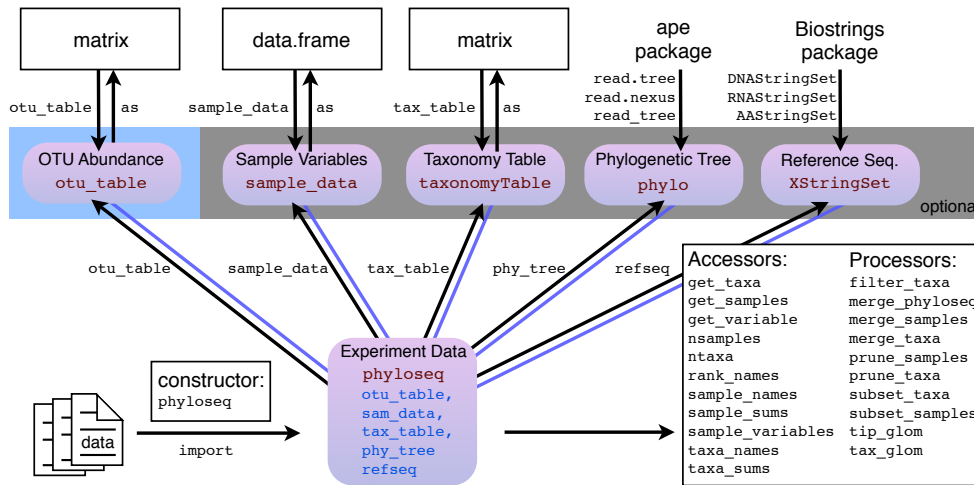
matrix

data.frame

matrix

ape package

Biostrings package

otu_table as

sample_data as

tax_table as

read.tree
read.nexus
read_tree

DNAStringSet
RNAStringSet
AAStringSet

OTU Abundance
otu_table

Sample Variables
sample_data

Taxonomy Table
taxonomyTable

Phylogenetic Tree
phylo

Reference Seq.
XStringSet

optiona

otu_table

sample_data

tax_table

phy_tree

refseq

Accessors:
get_taxa
get_samples
get_variable
nsamples
ntaxa
rank_names
sample_names
sample_sums
sample_variables
taxa_names
taxa_sums

Processors:
filter_taxa
merge_phyloseq
merge_samples
merge_taxa
prune_samples
prune_taxa
subset_taxa
subset_samples
tip_glom
tax_glom

constructor:
phyloseq

Experiment Data
phyloseq
otu_table,
sam_data,
tax_table,
phy_tree
refseq

data

import